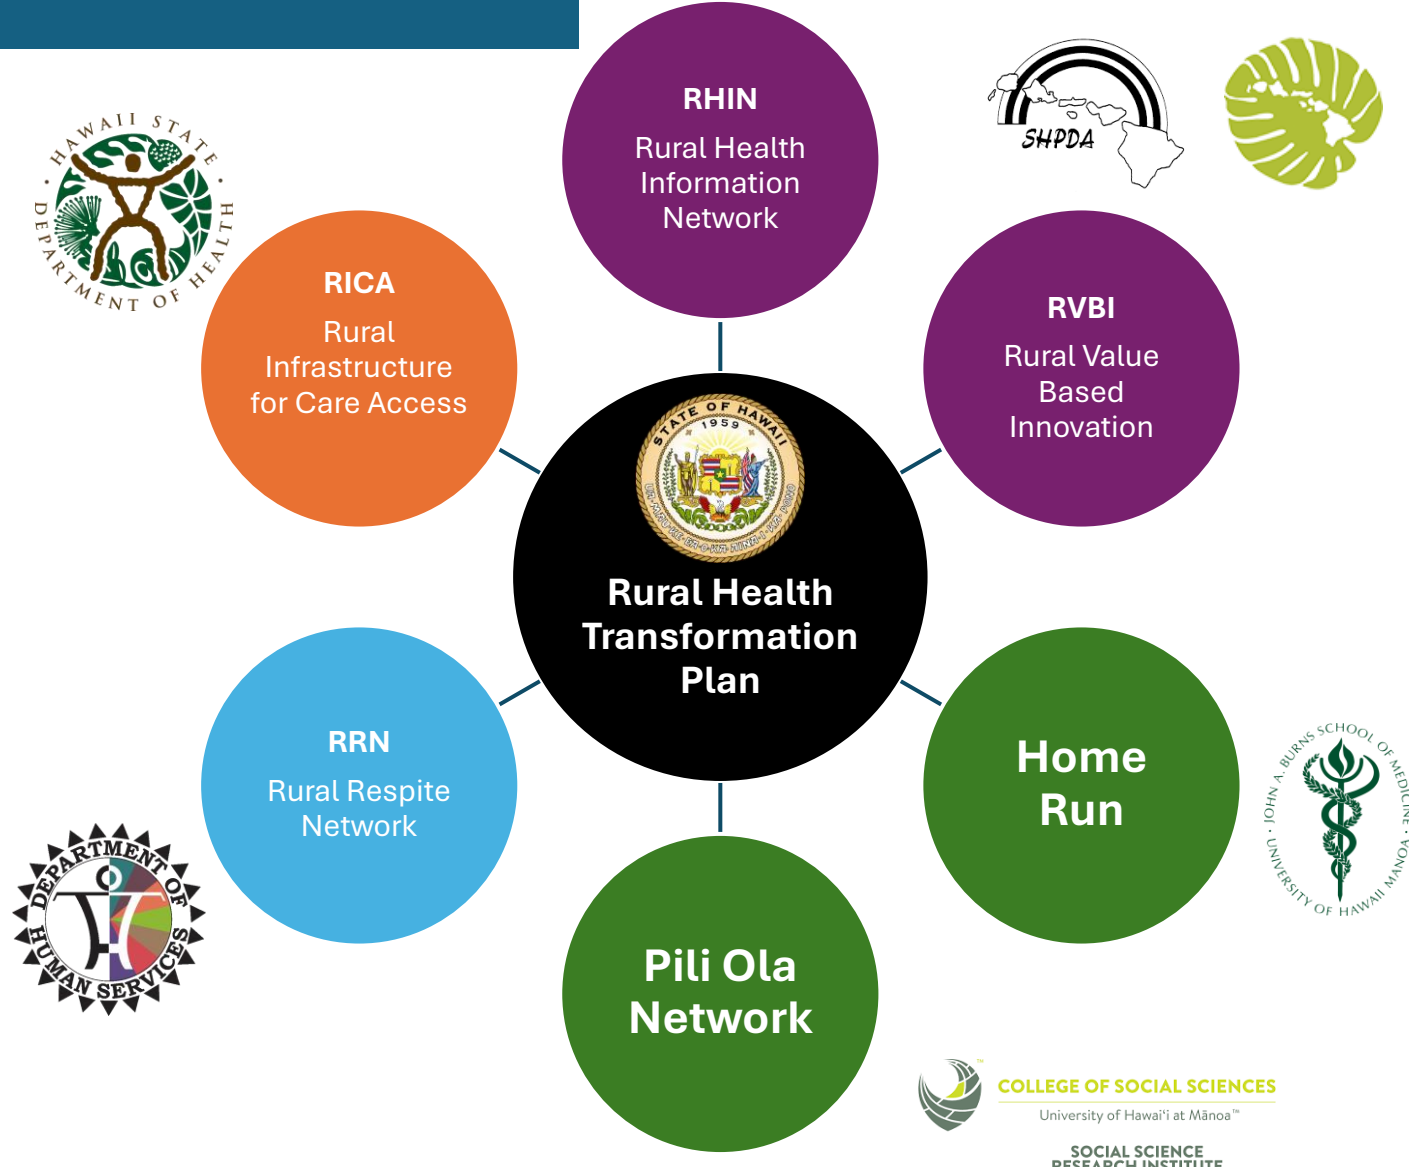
HAWAII STATE DEPARTMENT OF HEALTH

RHIN
Rural Health Information Network

SHPDA

RICA
Rural Infrastructure for Care Access

RVBI
Rural Value Based Innovation

STATE OF HAWAII 1959
UA MAU KE EA O KA ʻĀINA I KA PONO

Rural Health Transformation Plan

RRN
Rural Respite Network

Home Run

JOHN A. BURNS SCHOOL OF MEDICINE · UNIVERSITY OF HAWAII MANOA

DEPARTMENT OF HUMAN SERVICES

Pili Ola Network

COLLEGE OF SOCIAL SCIENCES
University of Hawaiʻi at Mānoa™

SOCIAL SCIENCE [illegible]